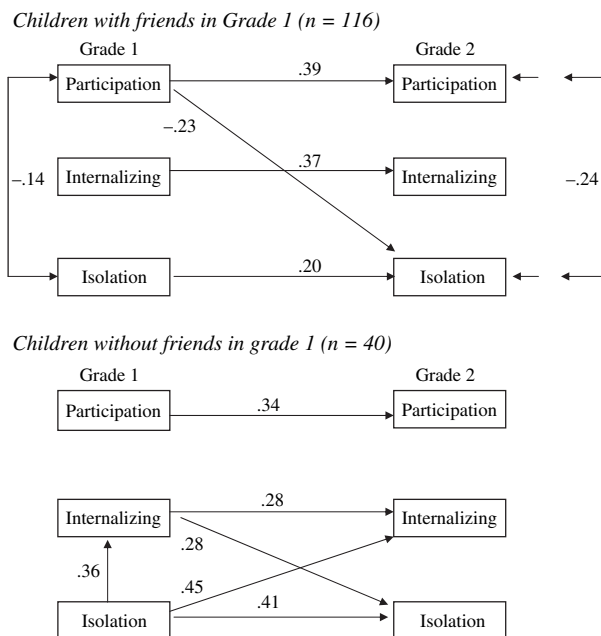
*Children with friends in Grade 1 (n = 116)*

Grade 1

Grade 2

Participation

.39

Participation

–.23

Internalizing

.37

Internalizing

–.14

–.24

Isolation

.20

Isolation

*Children without friends in grade 1 (n = 40)*

Grade 1

Grade 2

Participation

.34

Participation

Internalizing

.28

Internalizing

.28

.36

.45

Isolation

.41

Isolation